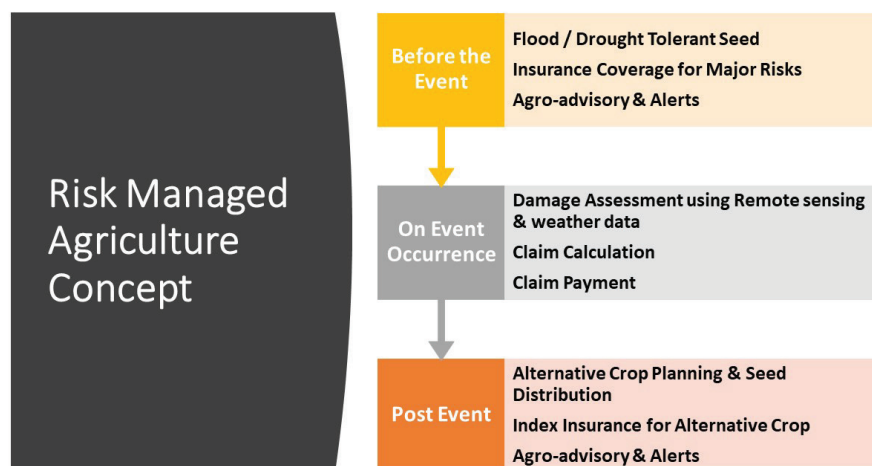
Risk Managed Agriculture Concept

Before the Event

Flood / Drought Tolerant Seed

Insurance Coverage for Major Risks

Agro-advisory & Alerts

On Event Occurrence

Damage Assessment using Remote sensing & weather data

Claim Calculation

Claim Payment

Post Event

Alternative Crop Planning & Seed Distribution

Index Insurance for Alternative Crop

Agro-advisory & Alerts